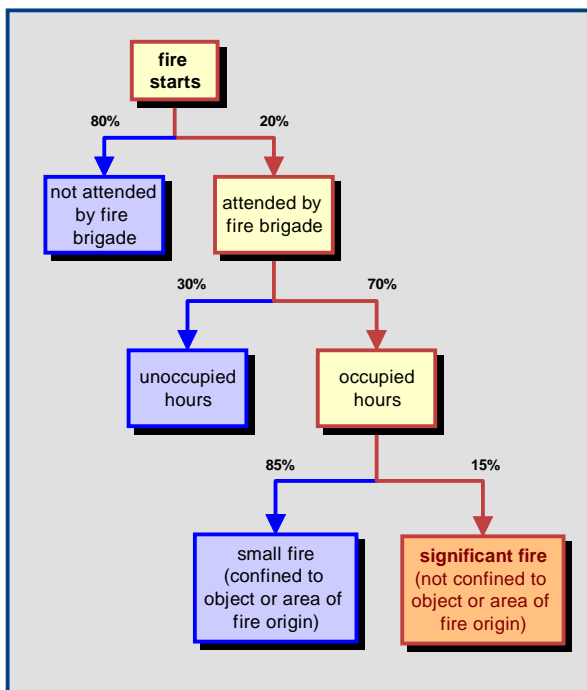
fire starts

80%

20%

not attended by fire brigade

attended by fire brigade

30%

70%

unoccupied hours

occupied hours

85%

15%

small fire (confined to object or area of fire origin)

significant fire (not confined to object or area of fire origin)